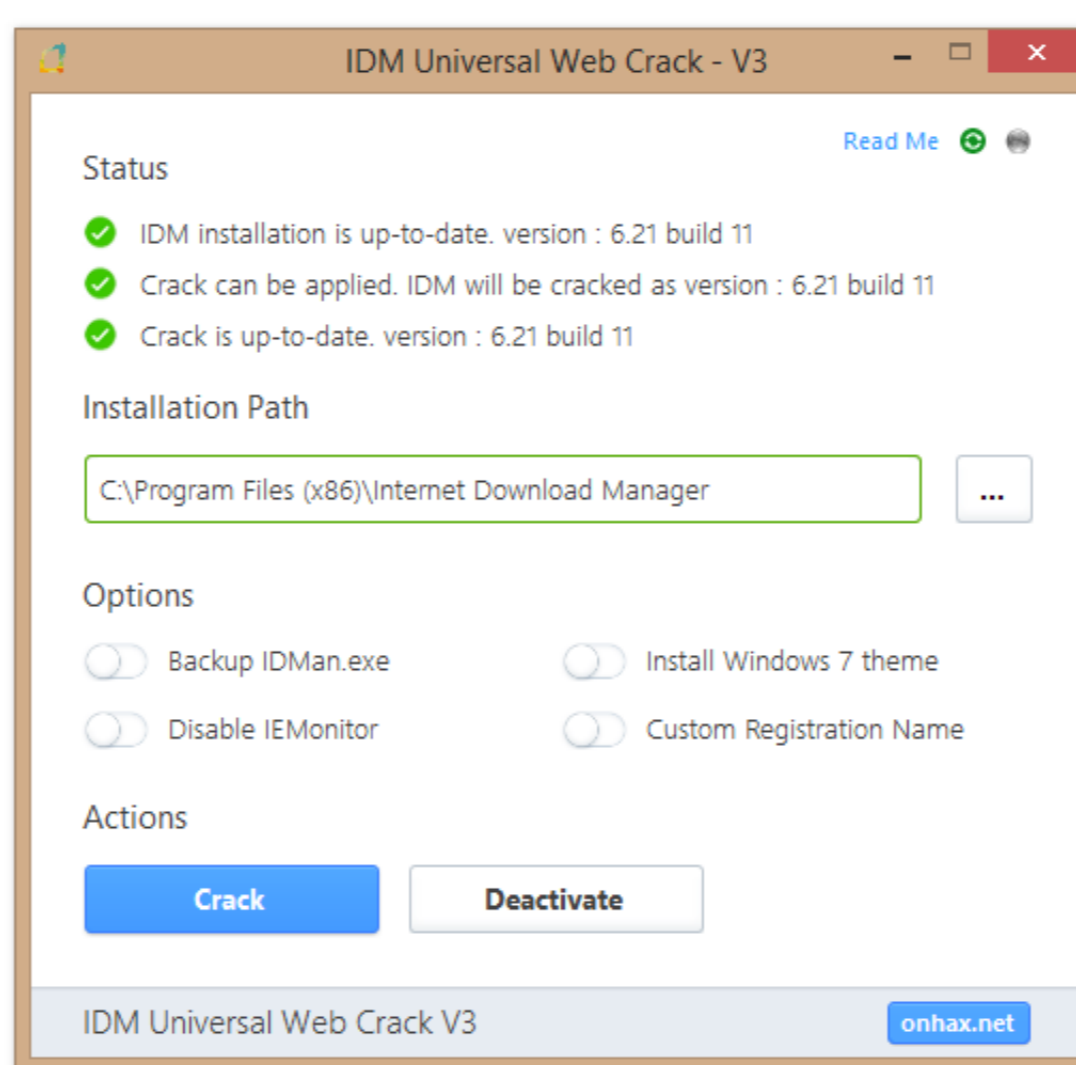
IDM Universal Web Crack - V3

Read Me

Status

IDM installation is up-to-date. version : 6.21 build 11

Crack can be applied. IDM will be cracked as version : 6.21 build 11

Crack is up-to-date. version : 6.21 build 11

Installation Path

C:\Program Files (x86)\Internet Download Manager

...

Options

Backup IDMan.exe

Install Windows 7 theme

Disable IEMonitor

Custom Registration Name

Actions

Crack

Deactivate

IDM Universal Web Crack V3

onhax.net